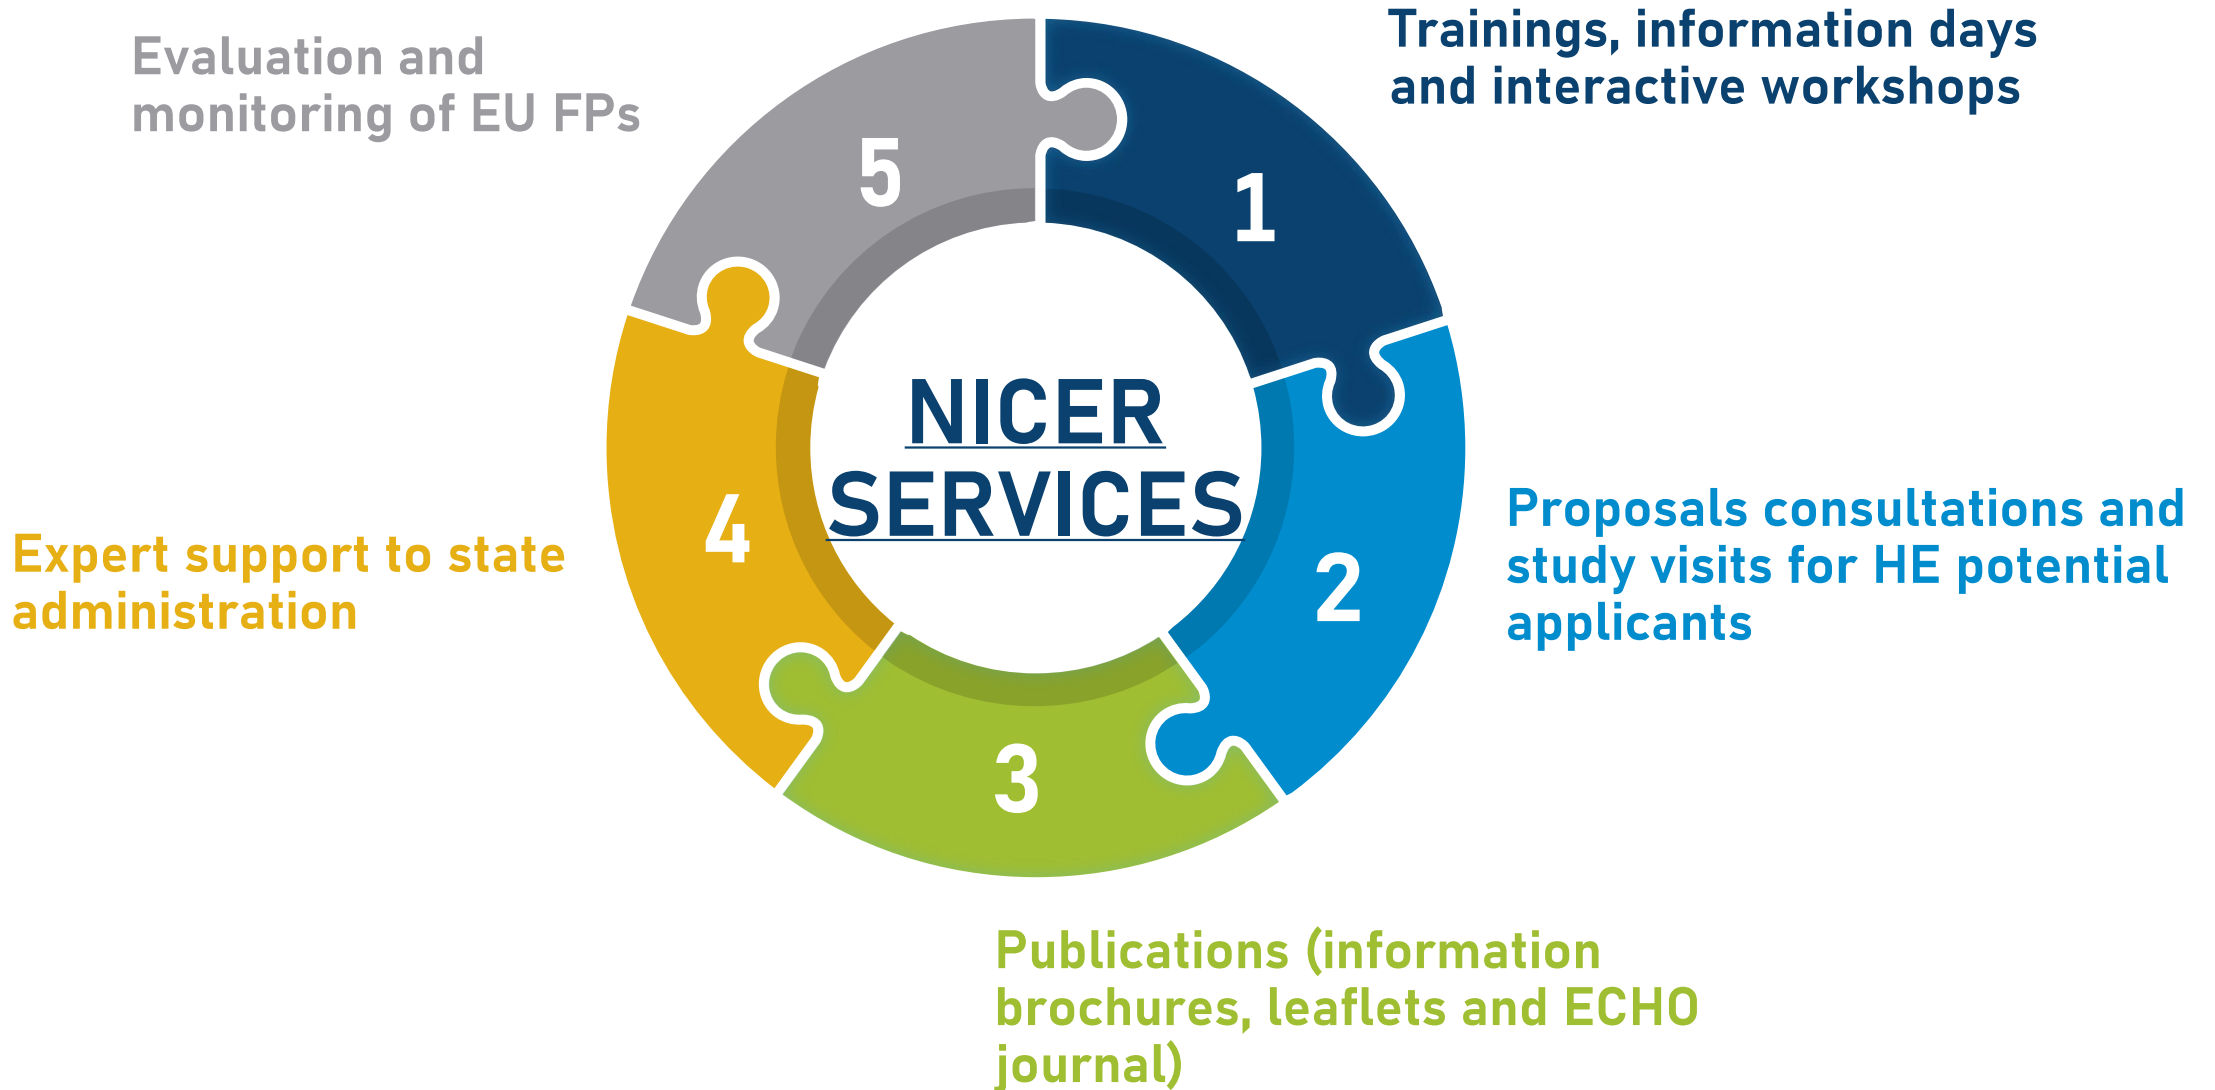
Evaluation and monitoring of EU FPs

Trainings, information days and interactive workshops

5

1

NICER SERVICES

4

2

3

Expert support to state administration

Proposals consultations and study visits for HE potential applicants

Publications (information brochures, leaflets and ECHO journal)